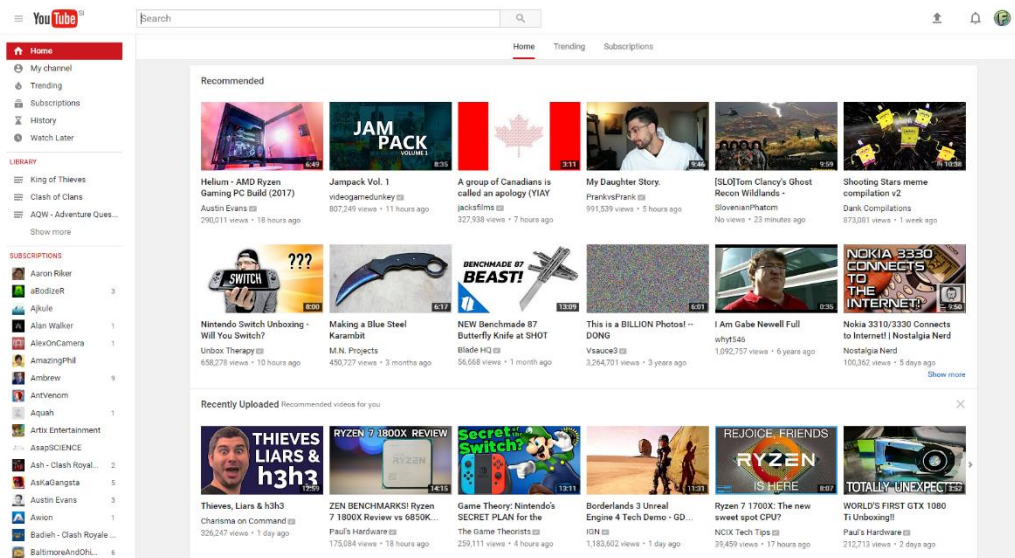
YouTube SI

Search

Home
My channel
Trending
Subscriptions
History
Watch Later

LIBRARY
King of Thieves
Clash of Clans
AQW - Adventure Ques...
Show more

SUBSCRIPTIONS
Aaron Riker
aBodizeR 3
Ajkule
Alan Walker 1
AlexOnCamera 1
AmazingPhil
Ambrew 9
AntVenom
Aquah 1
Artix Entertainment
AsapSCIENCE
Ash - Clash Royal... 2
AsKaGangsta 5
Austin Evans 3
Awion 1
Badieh - Clash Royale ... 1
BaltimoreAndOhi... 6

Home Trending Subscriptions

Recommended

6:49
Helium - AMD Ryzen Gaming PC Build (2017)
Austin Evans
290,011 views • 18 hours ago

JAM PACK VOLUME 1
8:35
Jampack Vol. 1
videogamedunkey
807,249 views • 11 hours ago

3:11
A group of Canadians is called an apology (YIAY
jacksfilms
327,938 views • 7 hours ago

9:46
My Daughter Story.
PrankvsPrank
991,539 views • 5 hours ago

9:59
[SLO]Tom Clancy's Ghost Recon Wildlands -
SlovenianPhatom
No views • 23 minutes ago

10:38
Shooting Stars meme compilation v2
Dank Compilations
873,081 views • 1 week ago

SWITCH ???
8:00
Nintendo Switch Unboxing - Will You Switch?
Unbox Therapy
658,278 views • 10 hours ago

6:17
Making a Blue Steel Karambit
M.N. Projects
450,727 views • 3 months ago

BENCHMADE 87 BEAST!
13:09
NEW Benchmade 87 Butterfly Knife at SHOT
Blade HQ
56,668 views • 1 month ago

6:01
This is a BILLION Photos! -- DONG
Vsauce3
3,264,701 views • 3 years ago

0:35
I Am Gabe Newell Full
whyt546
1,092,757 views • 6 years ago

NOKIA 3330 CONNECTS TO THE INTERNET!
9:50
Nokia 3310/3330 Connects to Internet! | Nostalgia Nerd
Nostalgia Nerd
100,362 views • 5 days ago

Show more

Recently Uploaded Recommended videos for you

THIEVES LIARS & h3h3
17:59
Thieves, Liars & h3h3
Charisma on Command
326,247 views • 1 day ago

RYZEN 7 1800X REVIEW
14:15
ZEN BENCHMARKS! Ryzen 7 1800X Review vs 6850K...
Paul's Hardware
175,084 views • 18 hours ago

Secret Switch?
12:11
Game Theory: Nintendo's SECRET PLAN for the
The Game Theorists
259,111 views • 4 hours ago

11:31
Borderlands 3 Unreal Engine 4 Tech Demo - GD...
IGN
1,183,602 views • 1 day ago

REJOICE, FRIENDS RYZEN IS HERE
8:07
Ryzen 7 1700X: The new sweet spot CPU?
NCIX Tech Tips
39,459 views • 17 hours ago

TOTALLY UNEXPECT
7:52
WORLD'S FIRST GTX 1080 Ti Unboxing!!
Paul's Hardware
212,713 views • 2 days ago